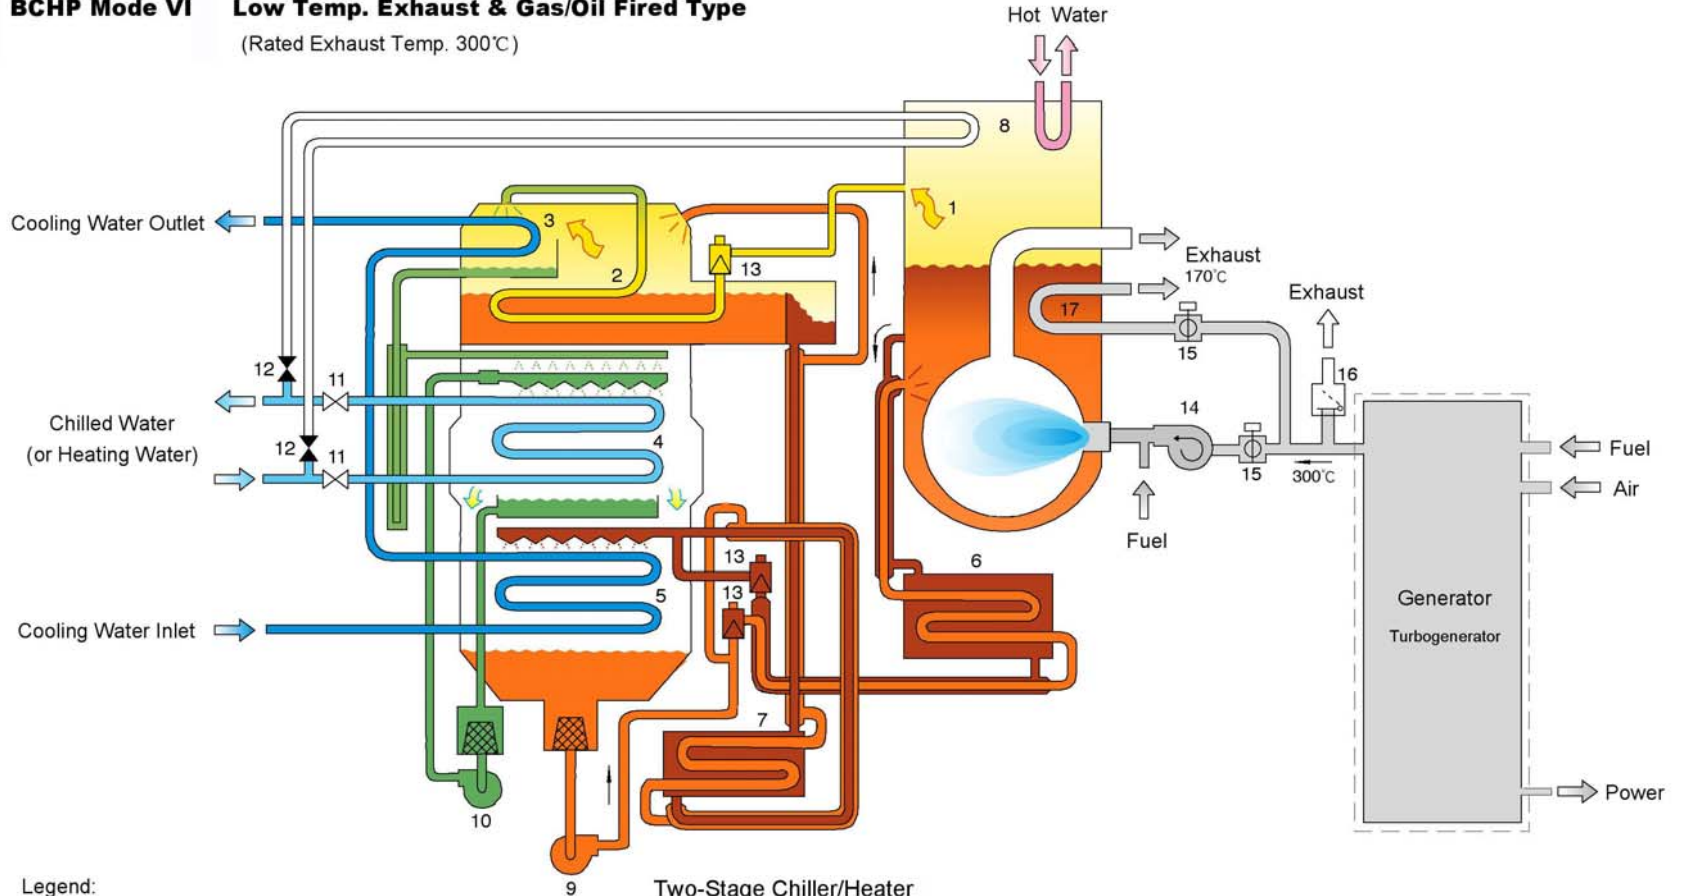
BCHP Mode VI Low Temp. Exhaust & Gas/Oil Fired Type
(Rated Exhaust Temp. 300℃)

Hot Water
8
1
3
2
13
Cooling Water Outlet
Exhaust
170℃
Exhaust
17
15
16
12
11
Chilled Water
(or Heating Water)
12
11
4
14
15
300℃
Fuel
Air
Fuel
13
13
6
5
Cooling Water Inlet
Generator
Turbogenerator
7
10
Power
Legend:
9
Two-Stage Chiller/Heater